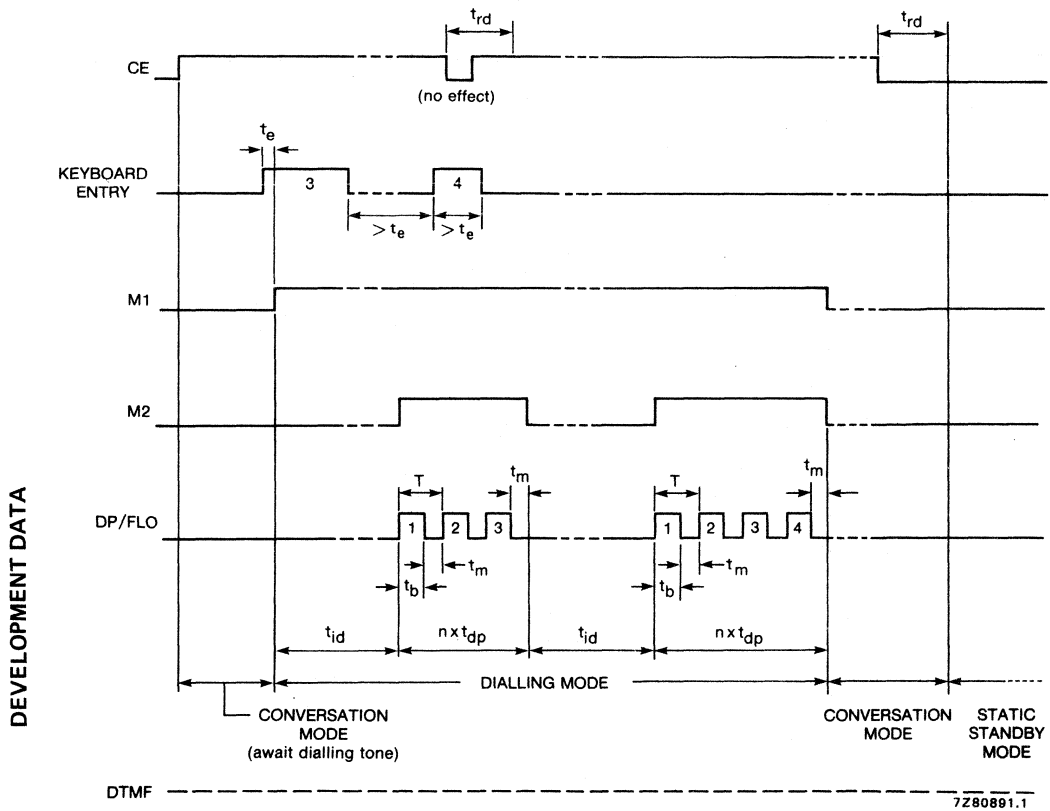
DEVELOPMENT DATA

$t_{rd}$

CE

(no effect)

$t_{rd}$

$t_e$

KEYBOARD ENTRY

3

4

$> t_e$

$> t_e$

M1

M2

$t_m$

T

$t_m$

T

DP/FLO

1

2

3

1

2

3

4

$t_b$

$t_m$

$t_b$

$t_m$

$t_{id}$

$n \times t_{dp}$

$t_{id}$

$n \times t_{dp}$

DIALLING MODE

CONVERSATION MODE (await dialling tone)

CONVERSATION MODE

STATIC STANDBY MODE

DTMF

7Z80891.1